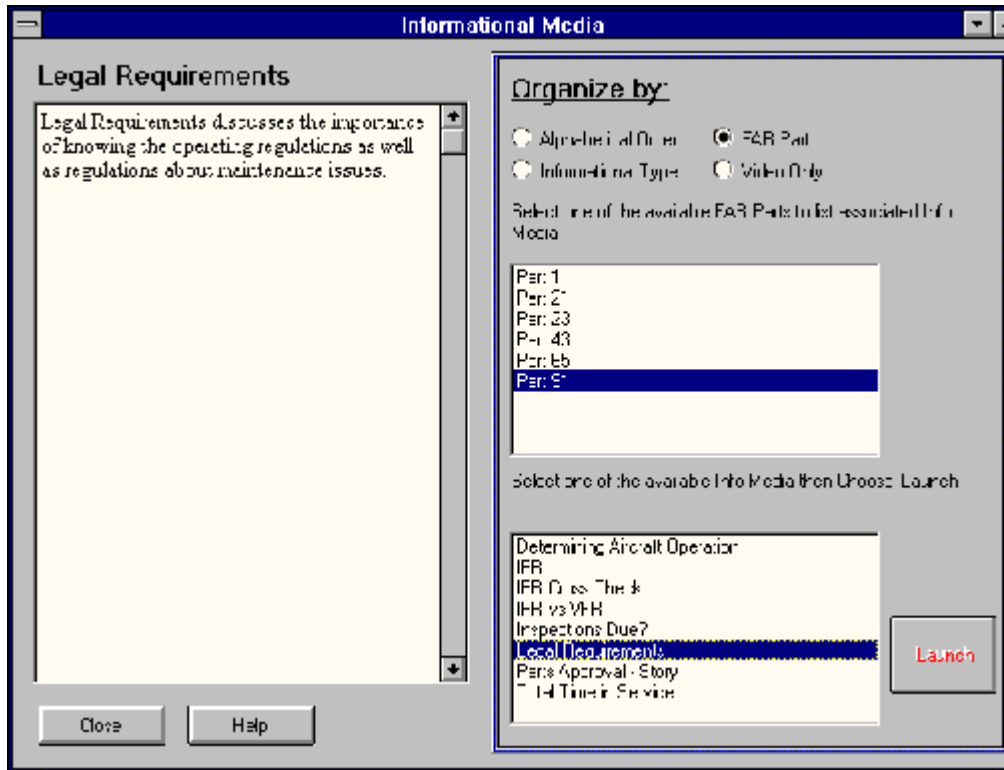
Informational Media

Legal Requirements

Legal Requirements discusses the importance of knowing the operating regulations as well as regulations about maintenance issues.

Close Help

Organize by:

Alphabetical Order FAR Part
Informational Type Video Only

Select one of the available FAR Parts to list associated Info Media

Part 1
Part 21
Part 23
Part 43
Part 65
Part 91

Select one of the available Info Media then Choose Launch

Determining Aircraft Operation
IFR
IFR Cross Check
IFR vs VFR
Inspections Due?
Legal Requirements
Parts Approval - Story
Total Time in Service

Launch